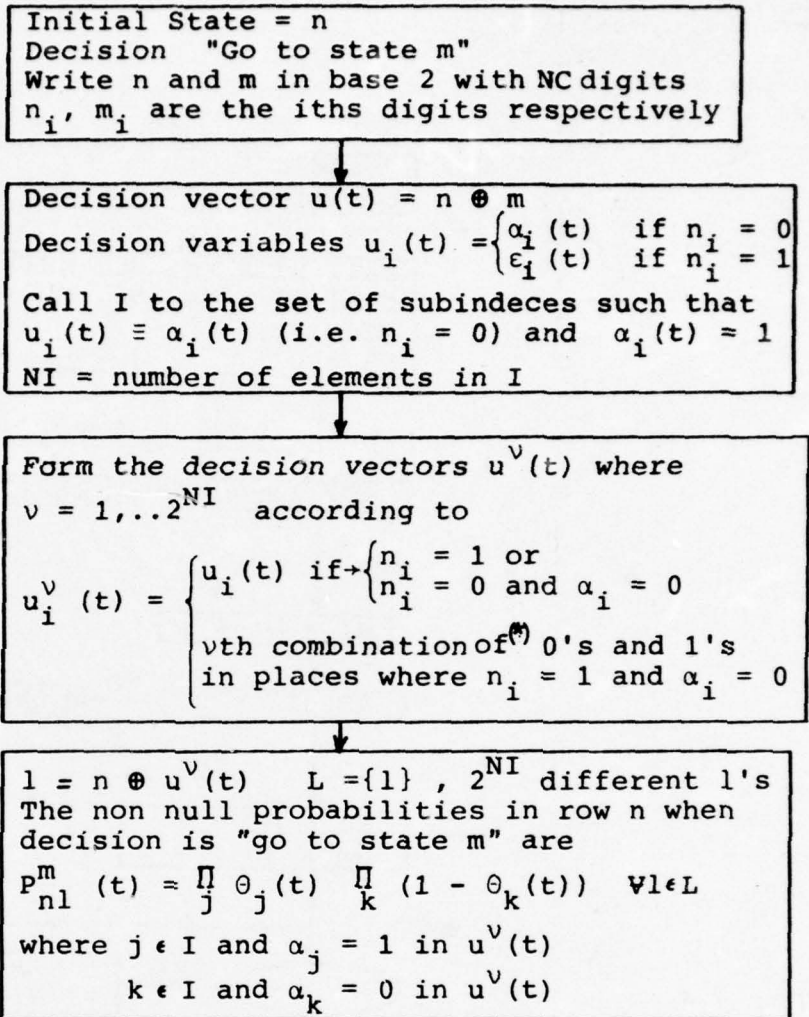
Initial State = n
Decision "Go to state m"
Write n and m in base 2 with NC digits
$n_i$, $m_i$ are the iths digits respectively

Decision vector $u(t) = n \oplus m$
Decision variables $u_i(t) = \begin{cases} \alpha_i(t) & \text{if } n_i = 0 \\ \varepsilon_i(t) & \text{if } n_i = 1 \end{cases}$
Call I to the set of subindeces such that $u_i(t) \equiv \alpha_i(t)$ (i.e. $n_i = 0$) and $\alpha_i(t) = 1$
NI = number of elements in I

Form the decision vectors $u^\nu(t)$ where $\nu = 1,..2^{NI}$ according to
$u_i^\nu(t) = \begin{cases} u_i(t) \text{ if} \rightarrow \begin{cases} n_i = 1 \text{ or} \\ n_i = 0 \text{ and } \alpha_i = 0 \end{cases} \\ \nu\text{th combination of}^{(*)} \text{ 0's and 1's in places where } n_i = 1 \text{ and } \alpha_i = 0 \end{cases}$

$l = n \oplus u^\nu(t)$   $L = \{l\}$ , $2^{NI}$ different l's
The non null probabilities in row n when decision is "go to state m" are
$P_{nl}^m(t) = \prod_j \Theta_j(t) \prod_k (1 - \Theta_k(t))$   $\forall l \epsilon L$
where $j \epsilon I$ and $\alpha_j = 1$ in $u^\nu(t)$
$k \epsilon I$ and $\alpha_k = 0$ in $u^\nu(t)$